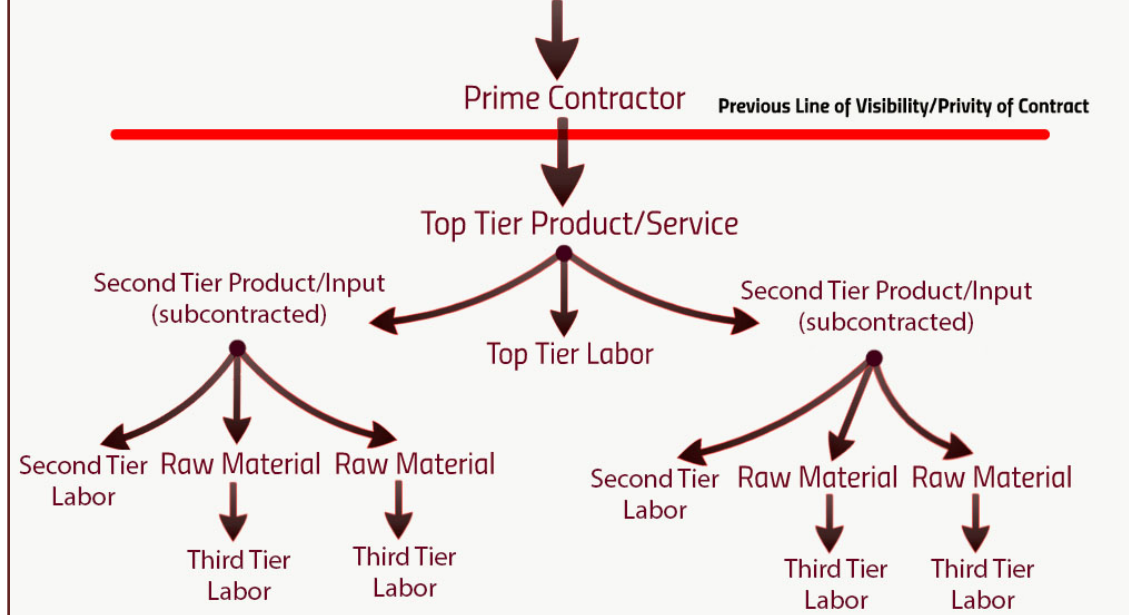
Prime Contractor

Previous Line of Visibility/Privity of Contract

Top Tier Product/Service

Second Tier Product/Input (subcontracted)

Top Tier Labor

Second Tier Product/Input (subcontracted)

Second Tier Labor

Raw Material

Raw Material

Third Tier Labor

Third Tier Labor

Second Tier Labor

Raw Material

Raw Material

Third Tier Labor

Third Tier Labor